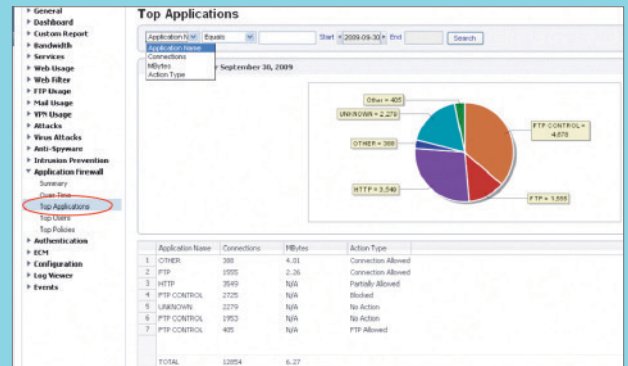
▸ General
▸ Dashboard
▸ Custom Report
▸ Bandwidth
▸ Services
▸ Web Usage
▸ Web Filter
▸ FTP Usage
▸ Mail Usage
▸ VPN Usage
▸ Attacks
▸ Virus Attacks
▸ Anti-Spyware
▸ Intrusion Prevention
▾ Application Firewall
Summary
Over Time
Top Applications
Top Users
Top Policies
▸ Authentication
▸ ECM
▸ Configuration
▸ Log Viewer
▸ Events

Top Applications

Application N | Equals | Start 2009-09-30 | End | Search

Application Name
Connections
MBytes
Action Type

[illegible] September 30, 2009

Other = 405
UNKNOWN = 2,279
OTHER = 388
FTP CONTROL = 4,678
HTTP = 3,549
FTP = 1,555

| | Application Name | Connections | MBytes | Action Type |
|---|---|---|---|---|
| 1 | OTHER | 388 | 4.01 | Connection Allowed |
| 2 | FTP | 1555 | 2.26 | Connection Allowed |
| 3 | HTTP | 3549 | N/A | Partially Allowed |
| 4 | FTP CONTROL | 2725 | N/A | Blocked |
| 5 | UNKNOWN | 2279 | N/A | No Action |
| 6 | FTP CONTROL | 1953 | N/A | No Action |
| 7 | FTP CONTROL | 405 | N/A | FTP Allowed |
| | TOTAL | 12854 | 6.27 | |